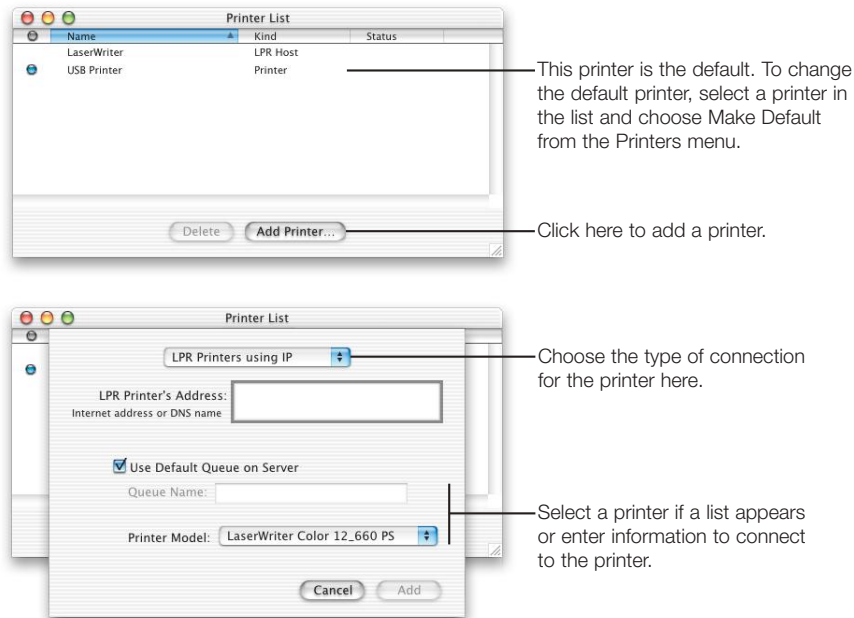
Printer List

| Name | Kind | Status |
|---|---|---|
| LaserWriter | LPR Host | |
| USB Printer | Printer | |

Delete   Add Printer...

This printer is the default. To change the default printer, select a printer in the list and choose Make Default from the Printers menu.

Click here to add a printer.

Printer List

LPR Printers using IP

LPR Printer's Address:
Internet address or DNS name

Use Default Queue on Server

Queue Name:

Printer Model: LaserWriter Color 12_660 PS

Cancel   Add

Choose the type of connection for the printer here.

Select a printer if a list appears or enter information to connect to the printer.